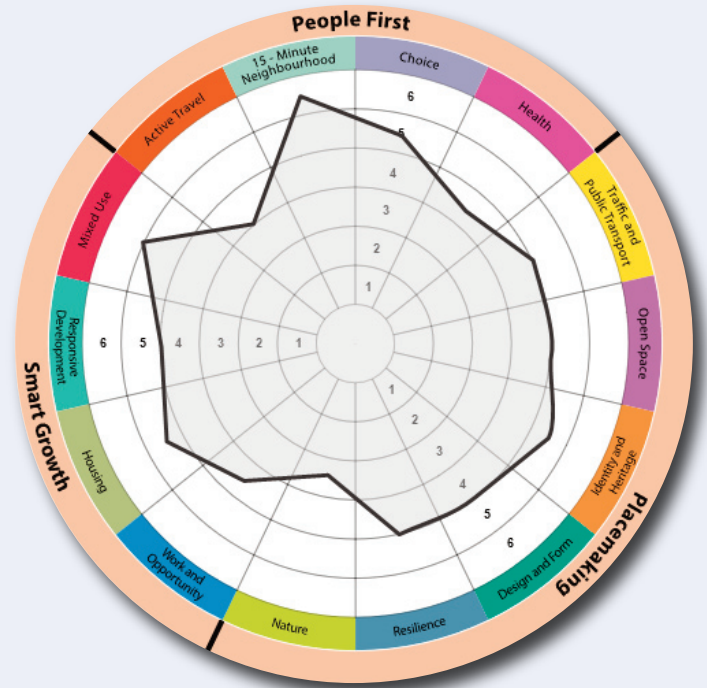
People First

15 - Minute Neighbourhood

Choice

Health

Traffic and Public Transport

Open Space

Identity and Heritage

Design and Form

Resilience

Nature

Work and Opportunity

Housing

Responsive Development

Mixed Use

Active Travel

Placemaking

Smart Growth

6
5
4
3
2
1

6
5
4
3
2
1

1
2
3
4
5
6